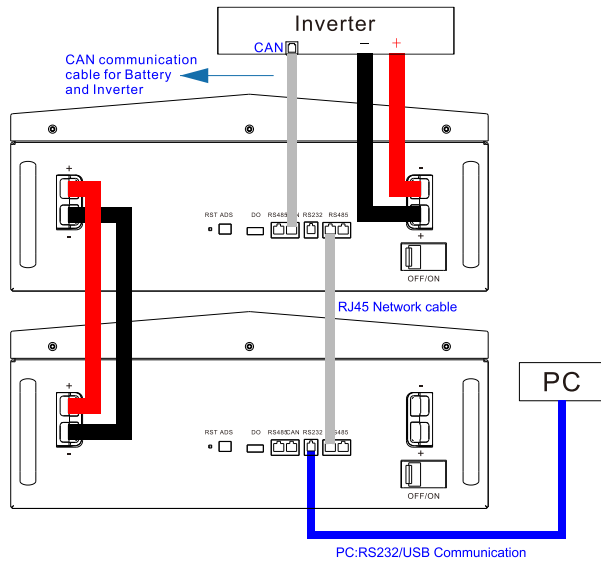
Inverter
CAN
-
+
CAN communication cable for Battery and Inverter

+
-
RST ADS
DO
RS485
N
RS232
RS485
-
+
OFF/ON

RJ45 Network cable

+
-
RST ADS
DO
RS485
CAN
RS232
RS485
-
+
OFF/ON

PC

PC:RS232/USB Communication